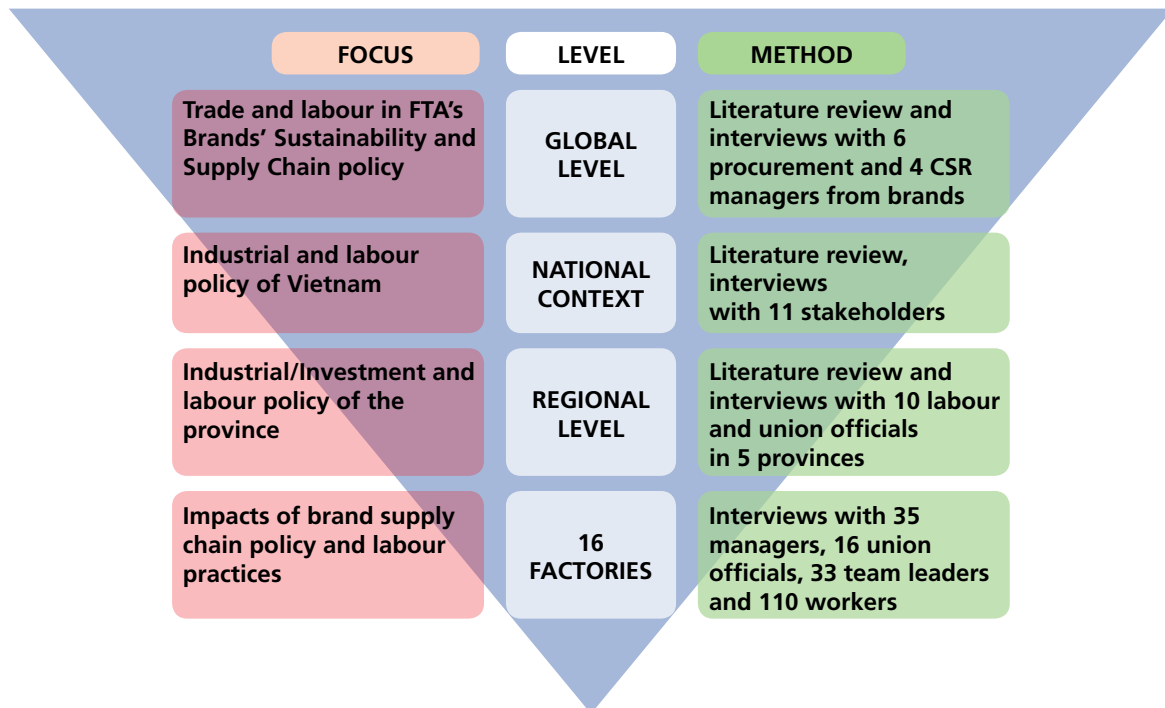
| FOCUS | LEVEL | METHOD |
|---|---|---|
| Trade and labour in FTA's Brands' Sustainability and Supply Chain policy | GLOBAL LEVEL | Literature review and interviews with 6 procurement and 4 CSR managers from brands |
| Industrial and labour policy of Vietnam | NATIONAL CONTEXT | Literature review, interviews with 11 stakeholders |
| Industrial/Investment and labour policy of the province | REGIONAL LEVEL | Literature review and interviews with 10 labour and union officials in 5 provinces |
| Impacts of brand supply chain policy and labour practices | 16 FACTORIES | Interviews with 35 managers, 16 union officials, 33 team leaders and 110 workers |